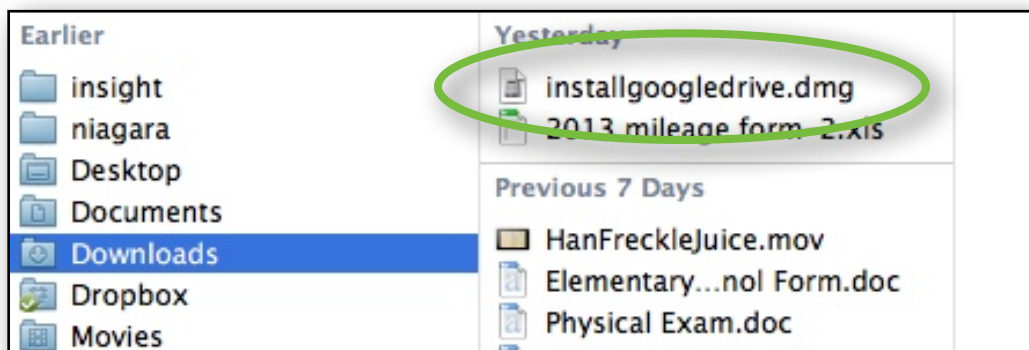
Earlier

insight

niagara

Desktop

Documents

Downloads

Dropbox

Movies

Yesterday

installgoogledrive.dmg

2013 mileage form 2.xls

Previous 7 Days

HanFreckleJuice.mov

Elementary...nol Form.doc

Physical Exam.doc